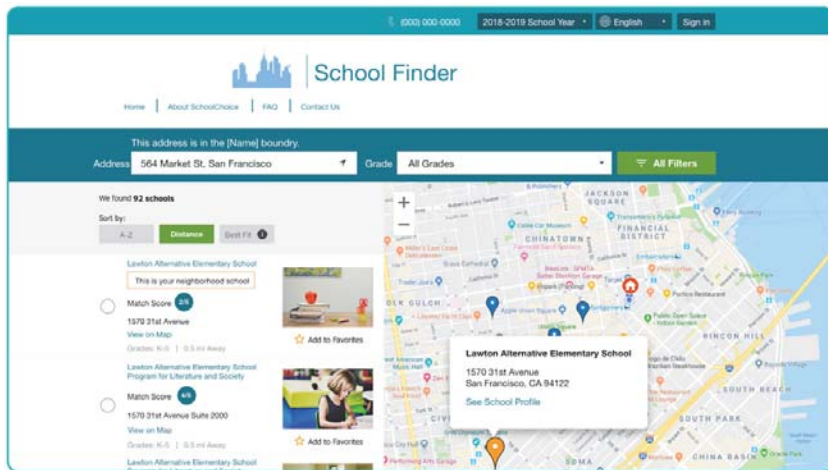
(000) 000-0000 2018-2019 School Year English Sign In

School Finder

Home | About SchoolChoice | FAQ | Contact Us

This address is in the [Name] boundry.

Address 564 Market St. San Francisco Grade All Grades All Filters

We found 92 schools

Sort by:

A-Z Distance Best Fit

Lawton Alternative Elementary School

This is your neighborhood school

Match Score 2/5

1570 31st Avenue

View on Map

Grades: K-8 | 0.5 mi Away

Add to Favorites

Lawton Alternative Elementary School Program for Literature and Society

Match Score 4/5

1570 31st Avenue Suite 2000

View on Map

Grades: K-5 | 0.5 mi Away

Add to Favorites

Lawton Alternative Elementary School

Lawton Alternative Elementary School

1570 31st Avenue
San Francisco, CA 94122

See School Profile

JACKSON SQUARE

FINANCIAL DISTRICT

CHINATOWN

RINCON HILL

SOUTH BEACH

SOUTH PARK

CHINA BASIN

SOMA

Portico Restaurant

Apple Union Square

Performing Arts Garage